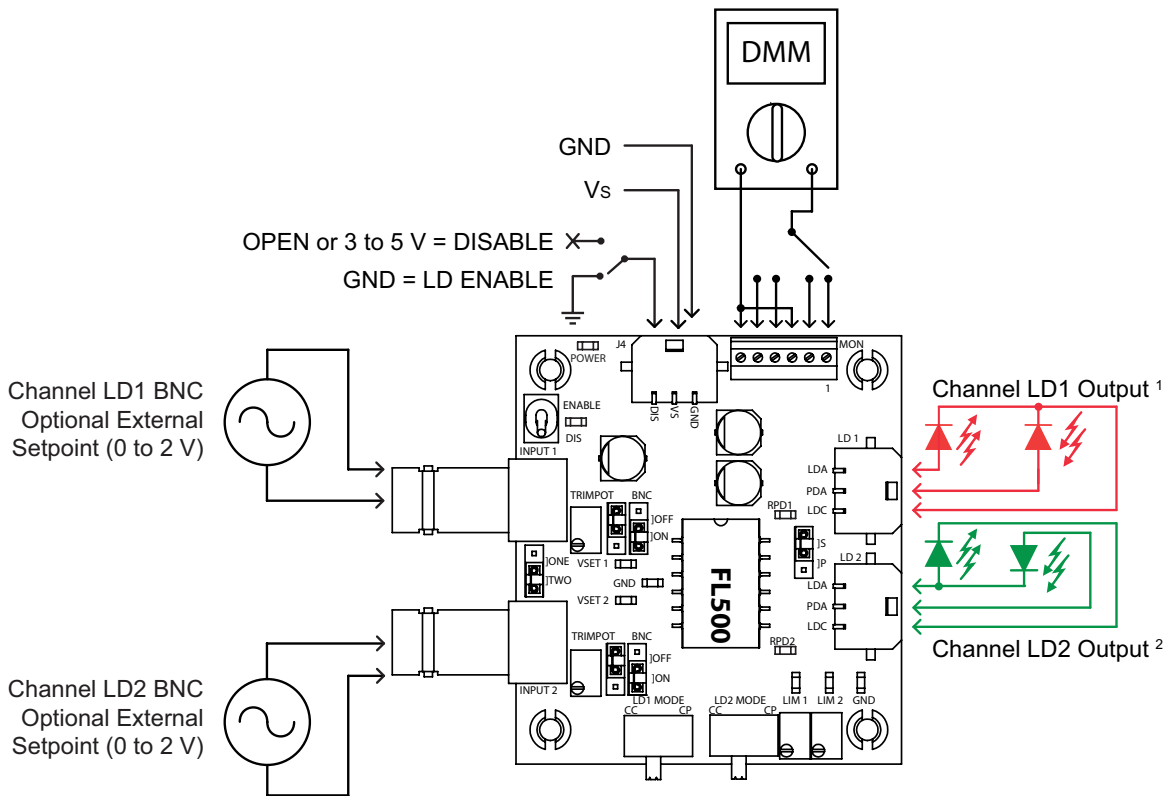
DMM

GND

Vs

OPEN or 3 to 5 V = DISABLE

GND = LD ENABLE

J4

POWER

DIS VS GND

MON

1

ENABLE

DIS

INPUT 1

Channel LD1 BNC Optional External Setpoint (0 to 2 V)

Channel LD1 Output $^1$

LD 1

LDA

PDA

LDC

TRIMPOT BNC

]OFF

]ON

RPD1

]S

]P

VSET 1

]ONE

]TWO

GND

VSET 2

FL500

LD 2

LDA

PDA

LDC

Channel LD2 Output $^2$

TRIMPOT BNC

]OFF

]ON

RPD2

INPUT 2

Channel LD2 BNC Optional External Setpoint (0 to 2 V)

LD1 MODE

CC CP

LD2 MODE

CC CP

LIM 1 LIM 2 GND